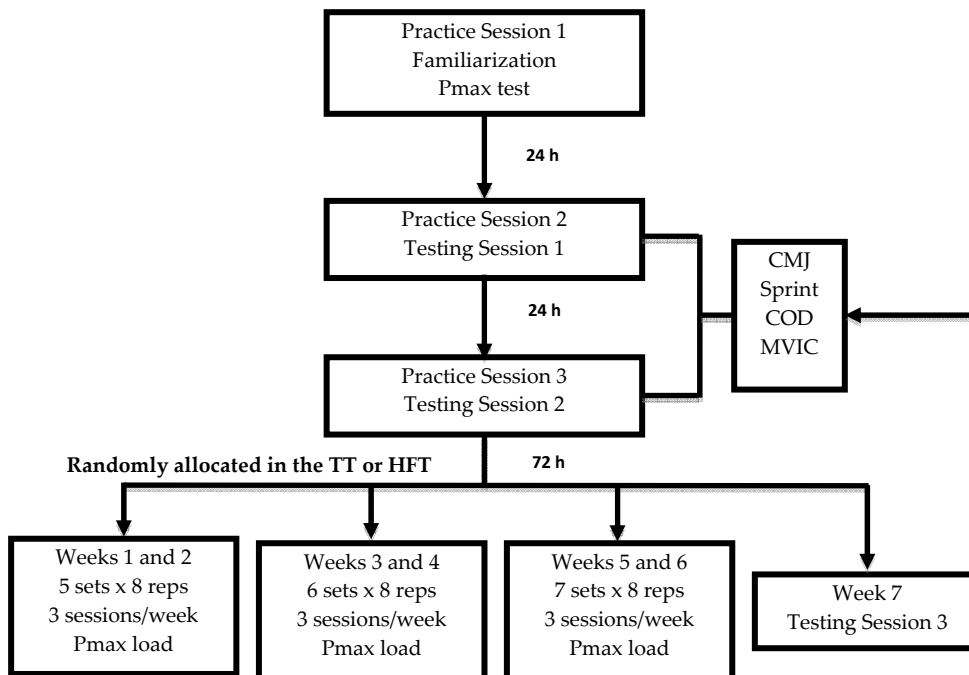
Practice Session 1
Familiarization
Pmax test

24 h

Practice Session 2
Testing Session 1

CMJ
Sprint
COD
MVIC

24 h

Practice Session 3
Testing Session 2

Randomly allocated in the TT or HFT

72 h

Weeks 1 and 2
5 sets x 8 reps
3 sessions/week
Pmax load

Weeks 3 and 4
6 sets x 8 reps
3 sessions/week
Pmax load

Weeks 5 and 6
7 sets x 8 reps
3 sessions/week
Pmax load

Week 7
Testing Session 3